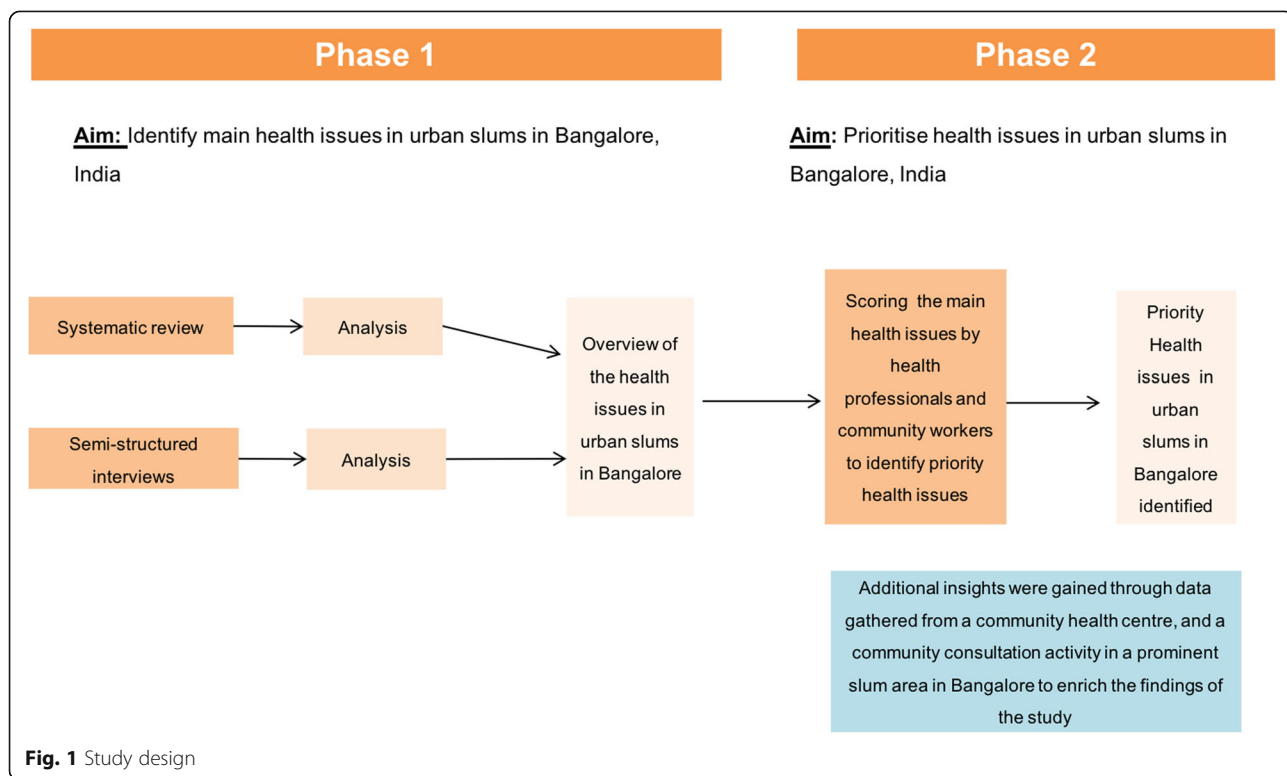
Phase 1

Aim: Identify main health issues in urban slums in Bangalore, India

Systematic review

Analysis

Semi-structured interviews

Analysis

Overview of the health issues in urban slums in Bangalore

Phase 2

Aim: Prioritise health issues in urban slums in Bangalore, India

Scoring the main health issues by health professionals and community workers to identify priority health issues

Priority Health issues in urban slums in Bangalore identified

Additional insights were gained through data gathered from a community health centre, and a community consultation activity in a prominent slum area in Bangalore to enrich the findings of the study

Fig. 1 Study design